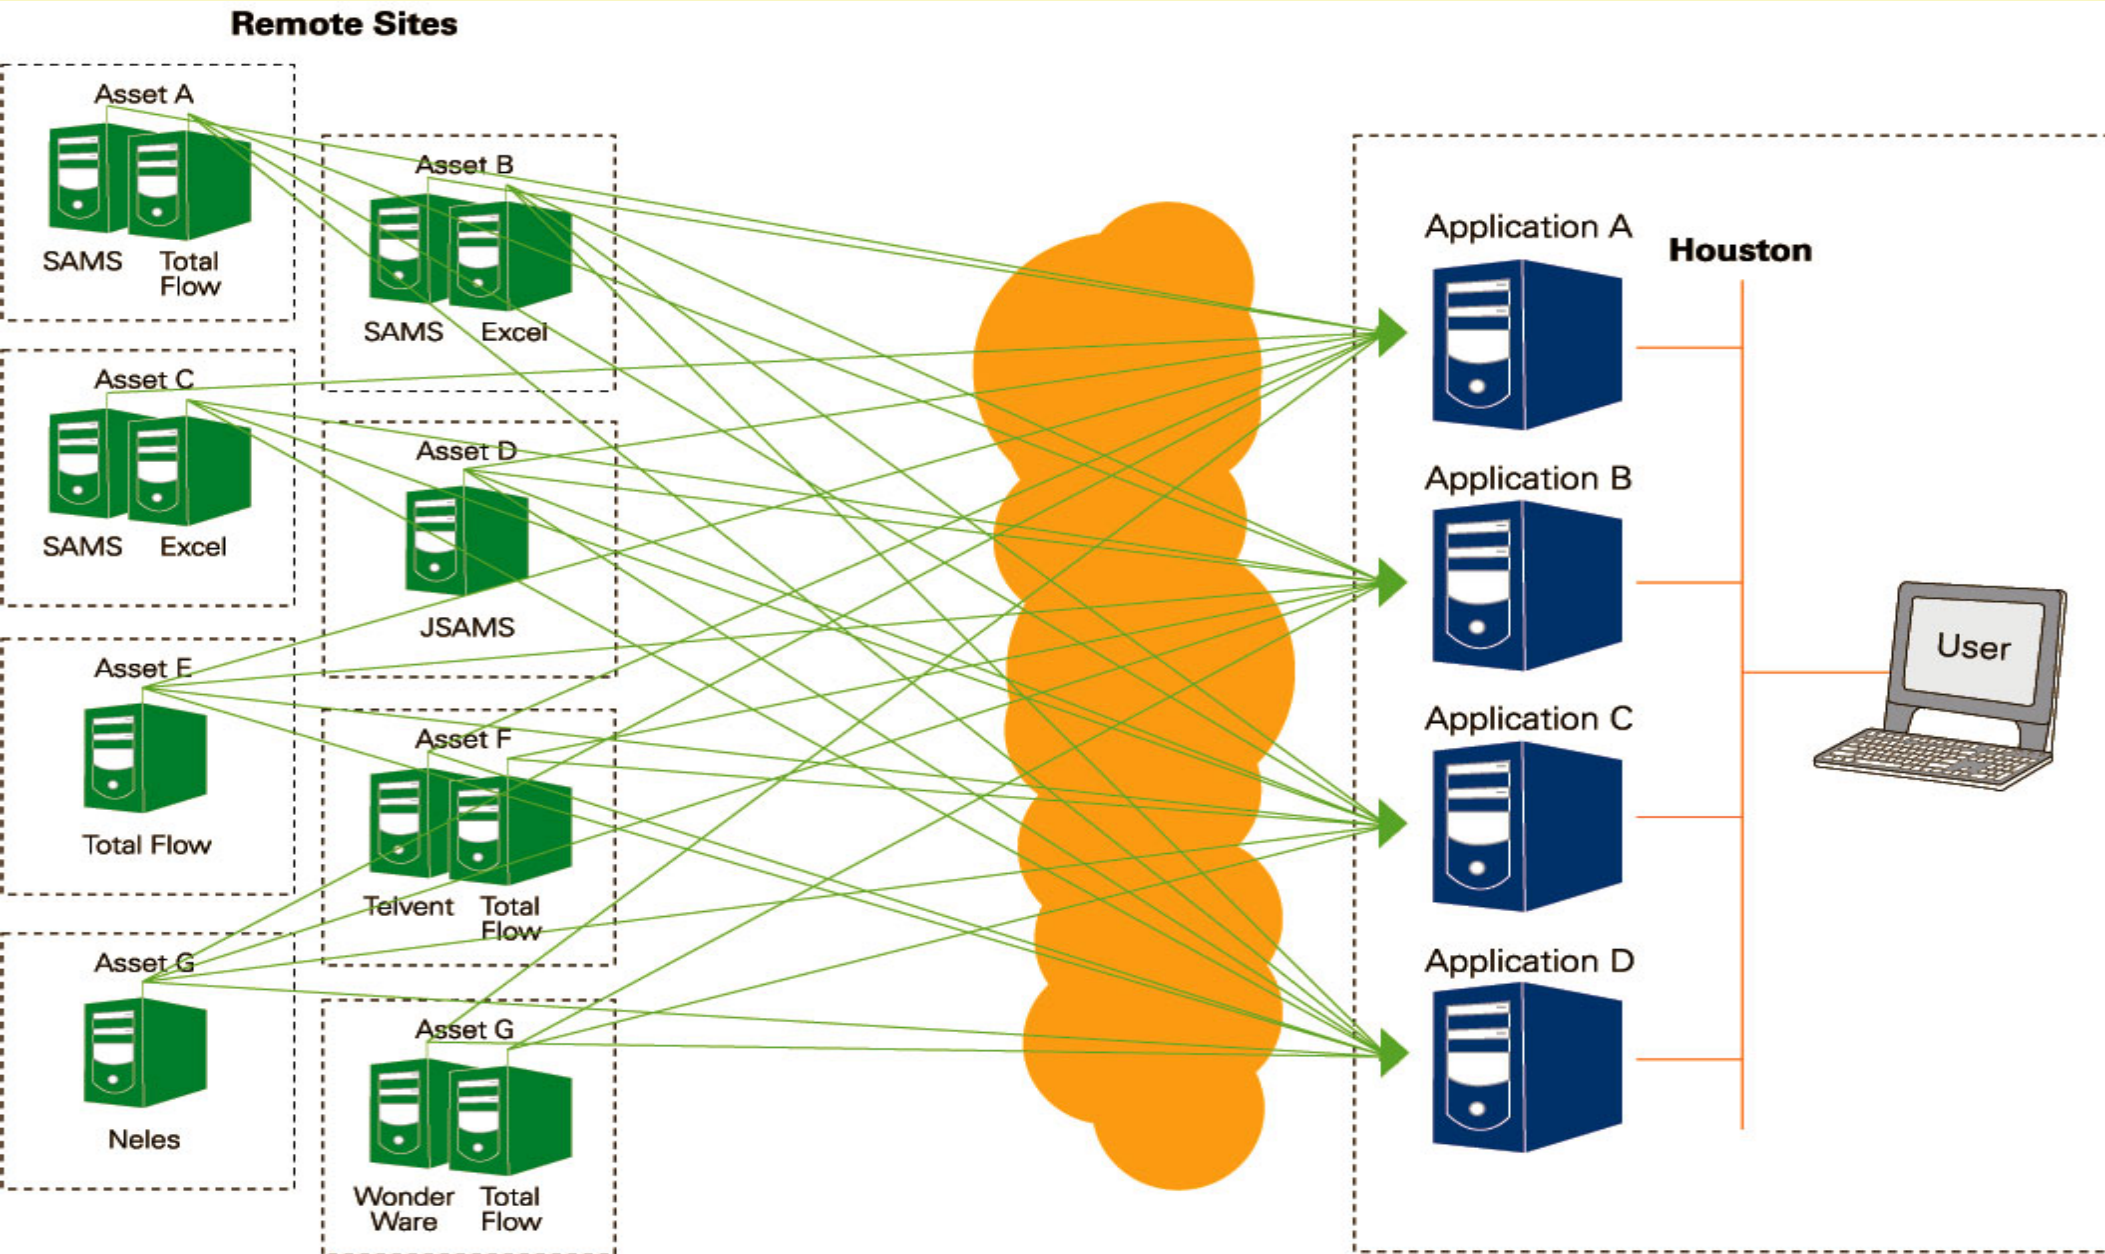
Remote Sites

Asset A
SAMS
Total Flow

Asset B
SAMS
Excel

Asset C
SAMS
Excel

Asset D
JSAMS

Asset E
Total Flow

Asset F
Telvent
Total Flow

Asset G
Neles

Asset G
Wonder Ware
Total Flow

Application A
Houston
Application B
Application C
Application D
User